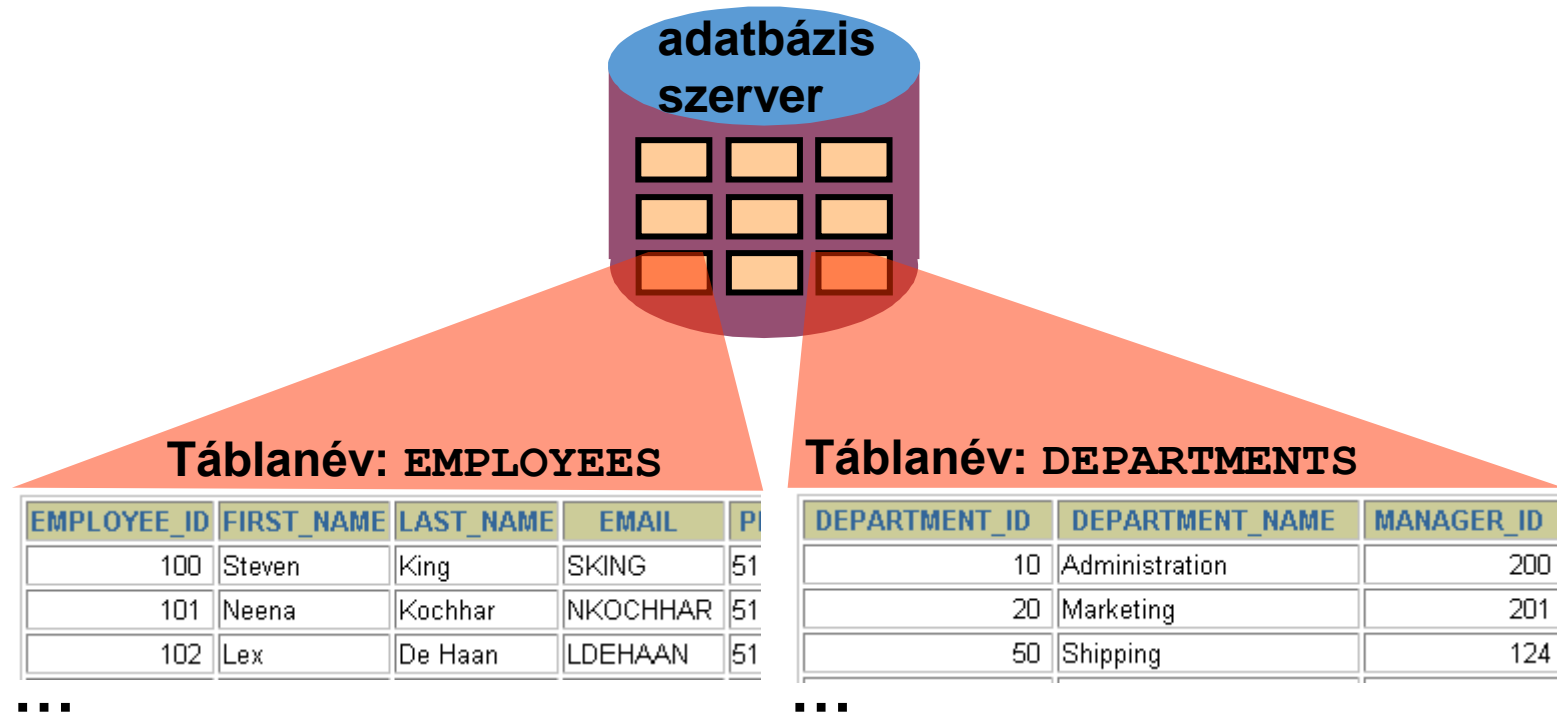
adatbázis szerver

Táblanév: EMPLOYEES

| EMPLOYEE_ID | FIRST_NAME | LAST_NAME | EMAIL | PI |
|---|---|---|---|---|
| 100 | Steven | King | SKING | 51 |
| 101 | Neena | Kochhar | NKOCHHAR | 51 |
| 102 | Lex | De Haan | LDEHAAN | 51 |

...

Táblanév: DEPARTMENTS

| DEPARTMENT_ID | DEPARTMENT_NAME | MANAGER_ID |
|---|---|---|
| 10 | Administration | 200 |
| 20 | Marketing | 201 |
| 50 | Shipping | 124 |

...